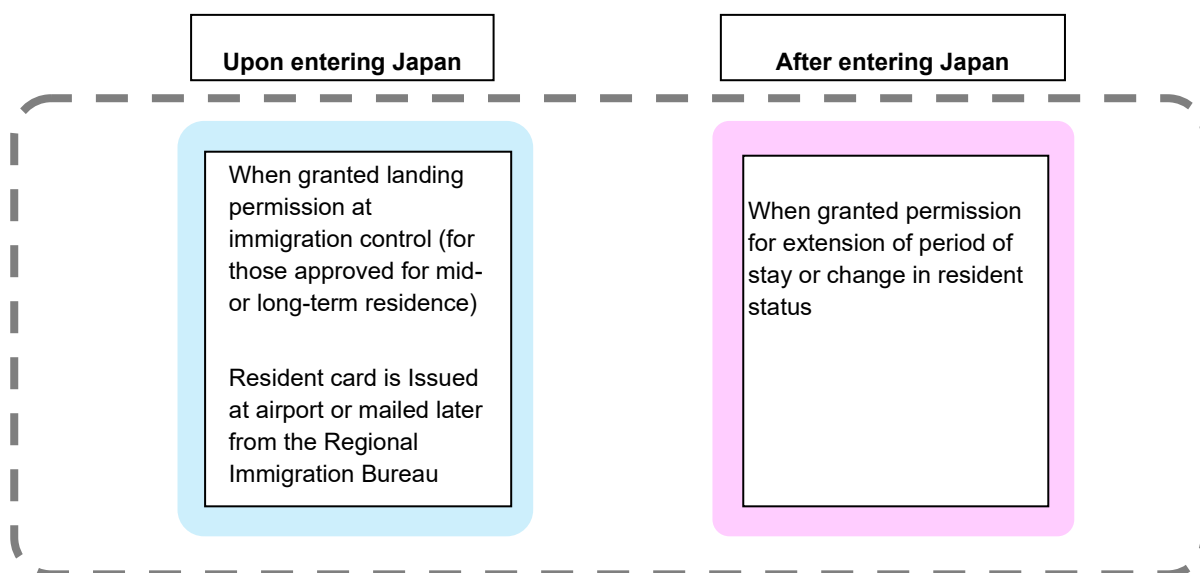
Upon entering Japan

After entering Japan

When granted landing permission at immigration control (for those approved for mid- or long-term residence)

Resident card is Issued at airport or mailed later from the Regional Immigration Bureau

When granted permission for extension of period of stay or change in resident status